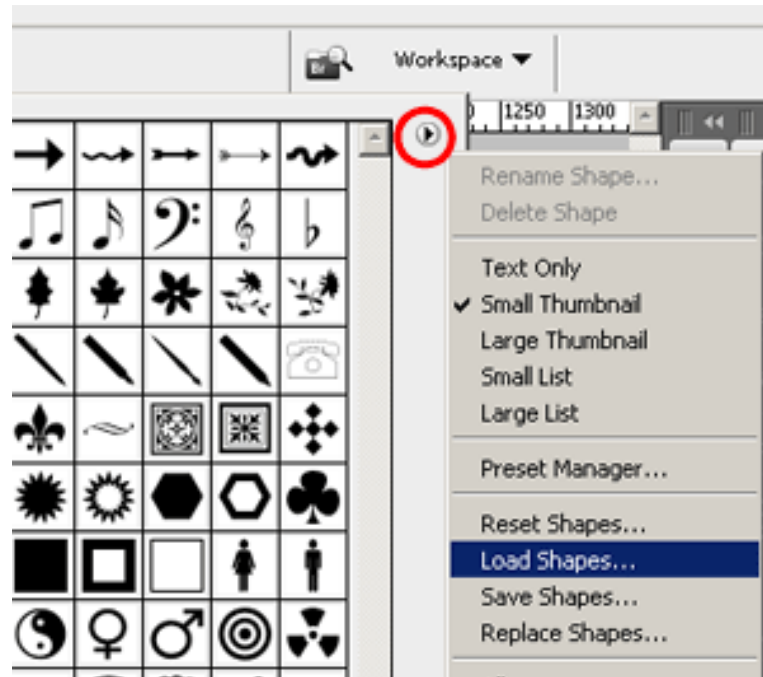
Br

Workspace ▼

1250 1300

Rename Shape...
Delete Shape

Text Only
✔ Small Thumbnail
Large Thumbnail
Small List
Large List

Preset Manager...

Reset Shapes...
Load Shapes...
Save Shapes...
Replace Shapes...